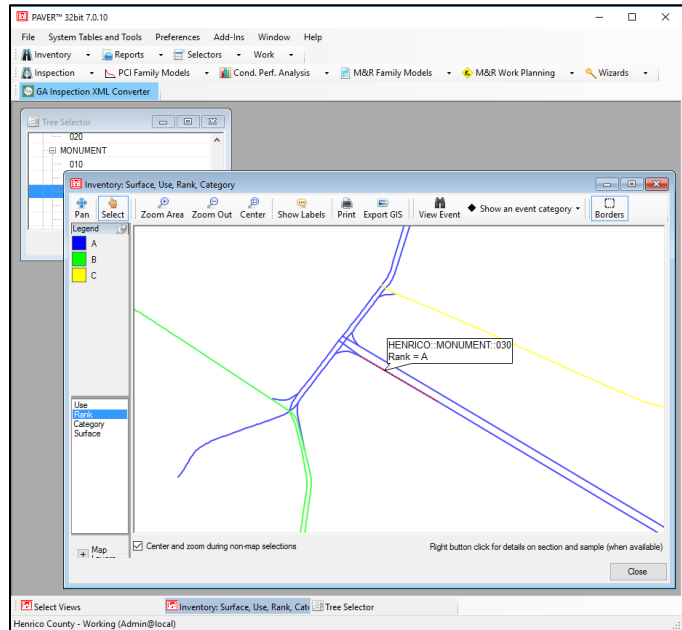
PAVER™ 32bit 7.0.10

File System Tables and Tools Preferences Add-Ins Window Help

Inventory Reports Selectors Work

Inspection PCI Family Models Cond. Perf. Analysis M&R Family Models M&R Work Planning Wizards

GA Inspection XML Converter

Tree Selector

020

MONUMENT

010

Inventory: Surface, Use, Rank, Category

Pan Select Zoom Area Zoom Out Center Show Labels Print Export GIS View Event Show an event category Borders

Legend

A

B

C

HENRICO::MONUMENT::030
Rank = A

Use
Rank
Category
Surface

Map Layers

Center and zoom during non-map selections

Right button click for details on section and sample (when available)

Close

Select Views Inventory: Surface, Use, Rank, Cate Tree Selector

Henrico County - Working (Admin@local)